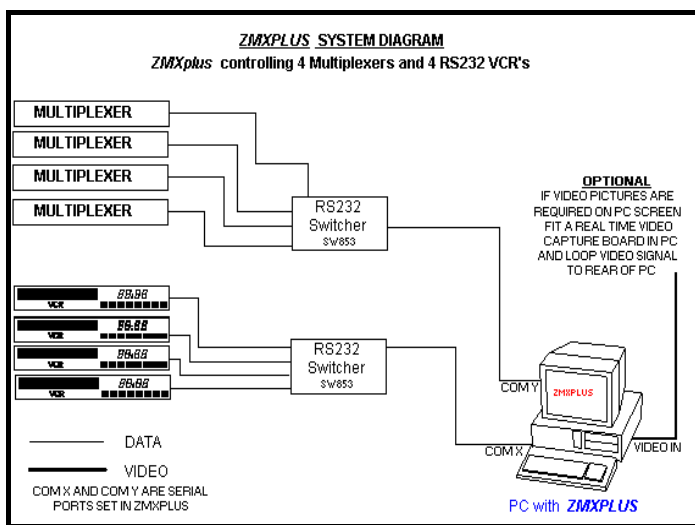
ZMXPLUS SYSTEM DIAGRAM
ZMXplus controlling 4 Multiplexers and 4 RS232 VCR's

MULTIPLEXER
MULTIPLEXER
MULTIPLEXER
MULTIPLEXER

RS232
Switcher
SW853

OPTIONAL
IF VIDEO PICTURES ARE REQUIRED ON PC SCREEN FIT A REAL TIME VIDEO CAPTURE BOARD IN PC AND LOOP VIDEO SIGNAL TO REAR OF PC

VCR 88.88
VCR 88.88
VCR 88.88
VCR 88.88

RS232
Switcher
SW853

COM Y
ZMXPLUS
COM X
VIDEO IN

DATA
VIDEO
COM X AND COM Y ARE SERIAL PORTS SET IN ZMXPLUS

PC with ZMXPLUS